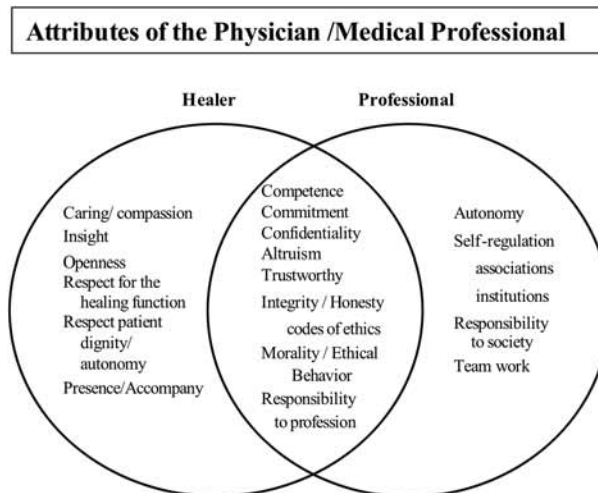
Attributes of the Physician /Medical Professional

Healer

Professional

Caring/ compassion
Insight
Openness
Respect for the healing function
Respect patient dignity/ autonomy
Presence/Accompany

Competence
Commitment
Confidentiality
Altruism
Trustworthy
Integrity / Honesty
codes of ethics
Morality / Ethical Behavior
Responsibility to profession

Autonomy
Self-regulation
associations
institutions
Responsibility to society
Team work